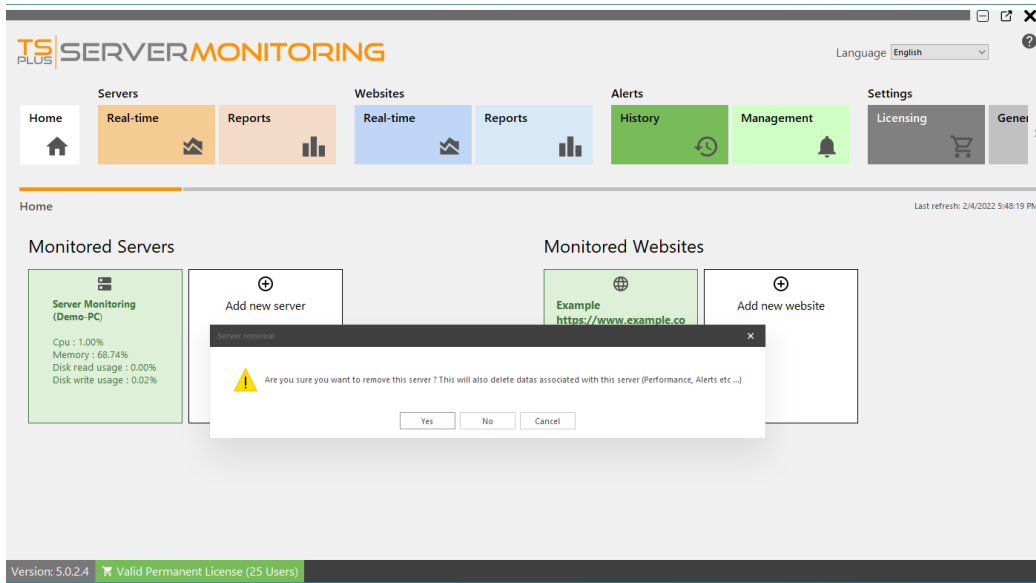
TS PLUS SERVERMONITORING

Language English

?

Servers
Home
Real-time
Reports

Websites
Real-time
Reports

Alerts
History
Management

Settings
Licensing
Gener

Home

Last refresh: 2/4/2022 5:48:19 PM

Monitored Servers

Server Monitoring (Demo-PC)

Cpu : 1.00%
Memory : 68.74%
Disk read usage : 0.00%
Disk write usage : 0.02%

Add new server

Monitored Websites

Example
https://www.example.co

Add new website

Server removal

Are you sure you want to remove this server ? This will also delete datas associated with this server (Performance, Alerts etc ...)

Yes
No
Cancel

Version: 5.0.2.4
Valid Permanent License (25 Users)